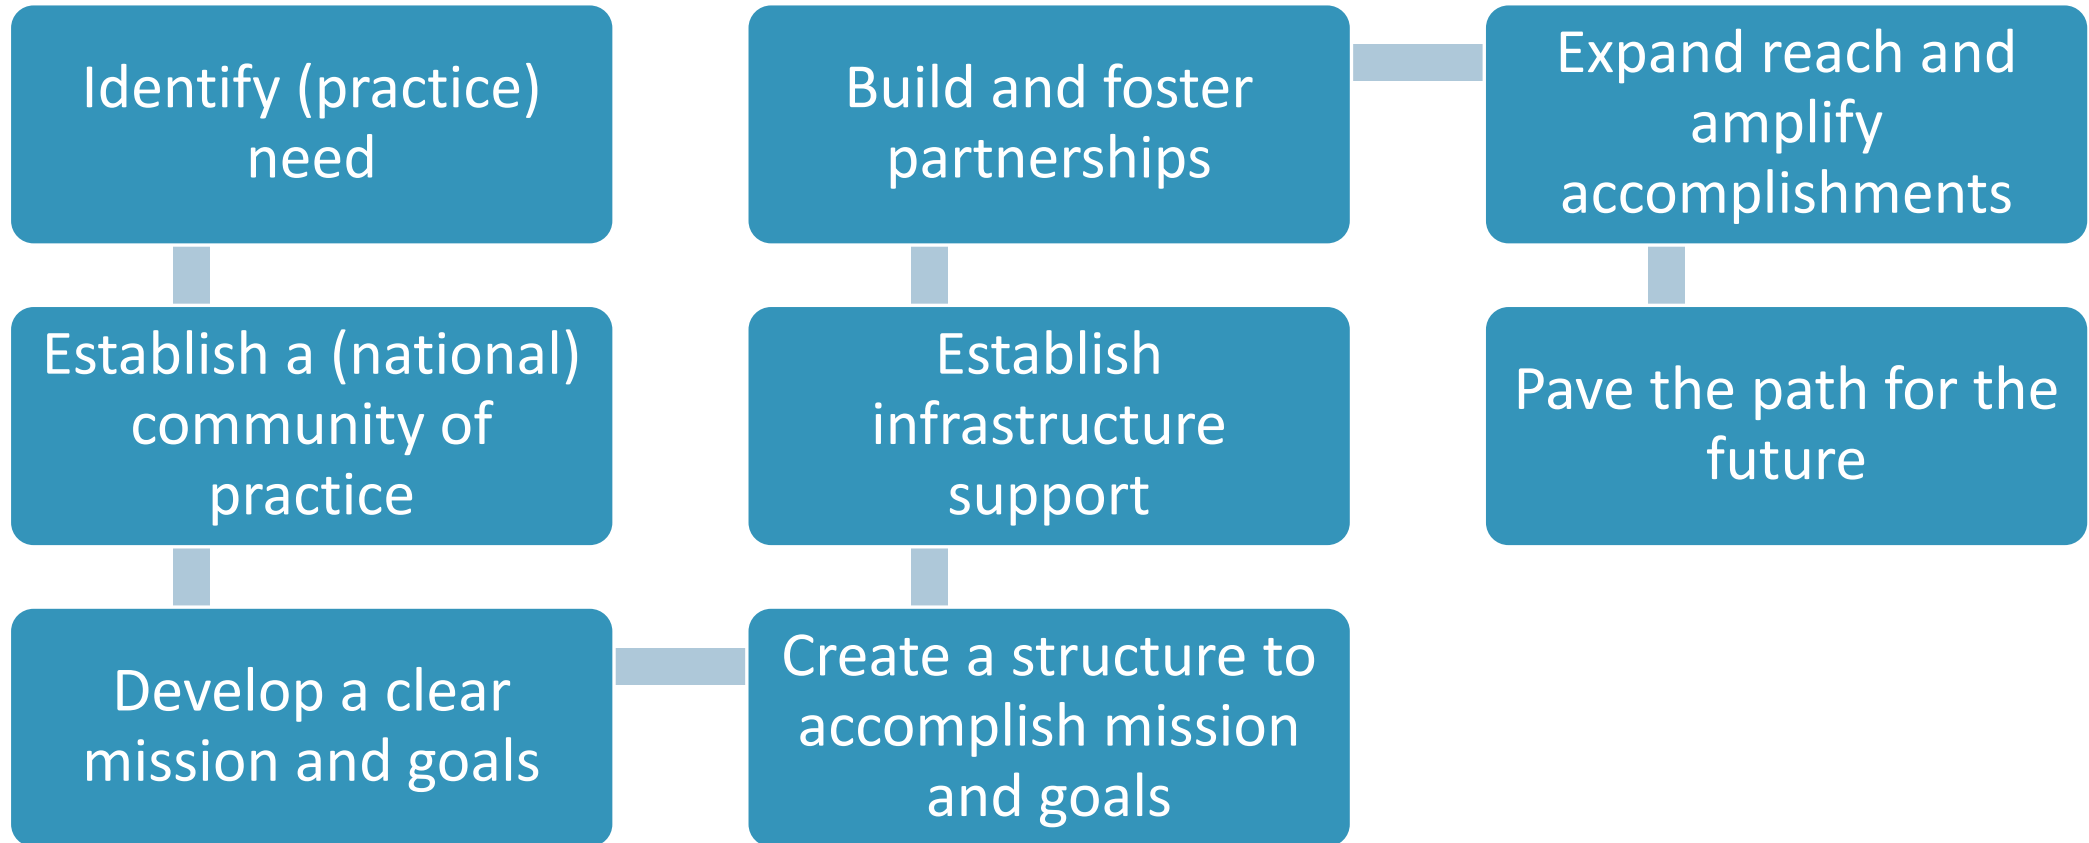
Identify (practice) need

Establish a (national) community of practice

Develop a clear mission and goals

Create a structure to accomplish mission and goals

Establish infrastructure support

Build and foster partnerships

Expand reach and amplify accomplishments

Pave the path for the future